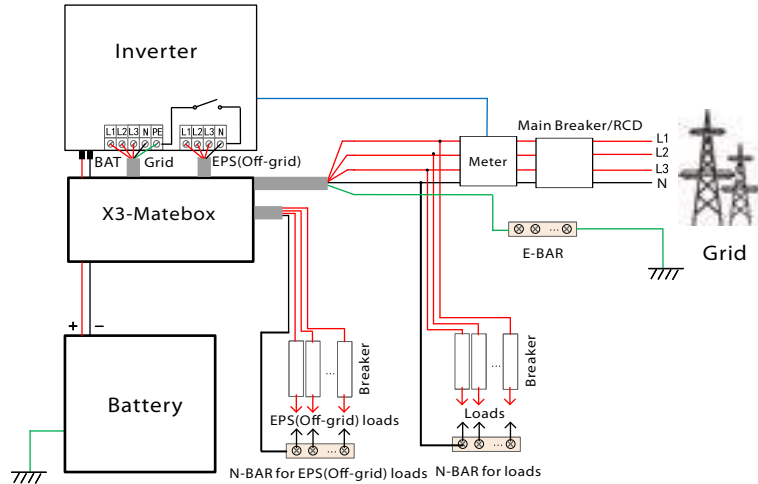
Inverter

L1 L2 L3 N PE

L1 L2 L3 N

BAT Grid EPS(Off-grid)

X3-Matebox

Meter

Main Breaker/RCD

L1
L2
L3
N

Grid

E-BAR

+ −

Battery

Breaker

...

EPS(Off-grid) loads

N-BAR for EPS(Off-grid) loads

Breaker

...

Loads

N-BAR for loads